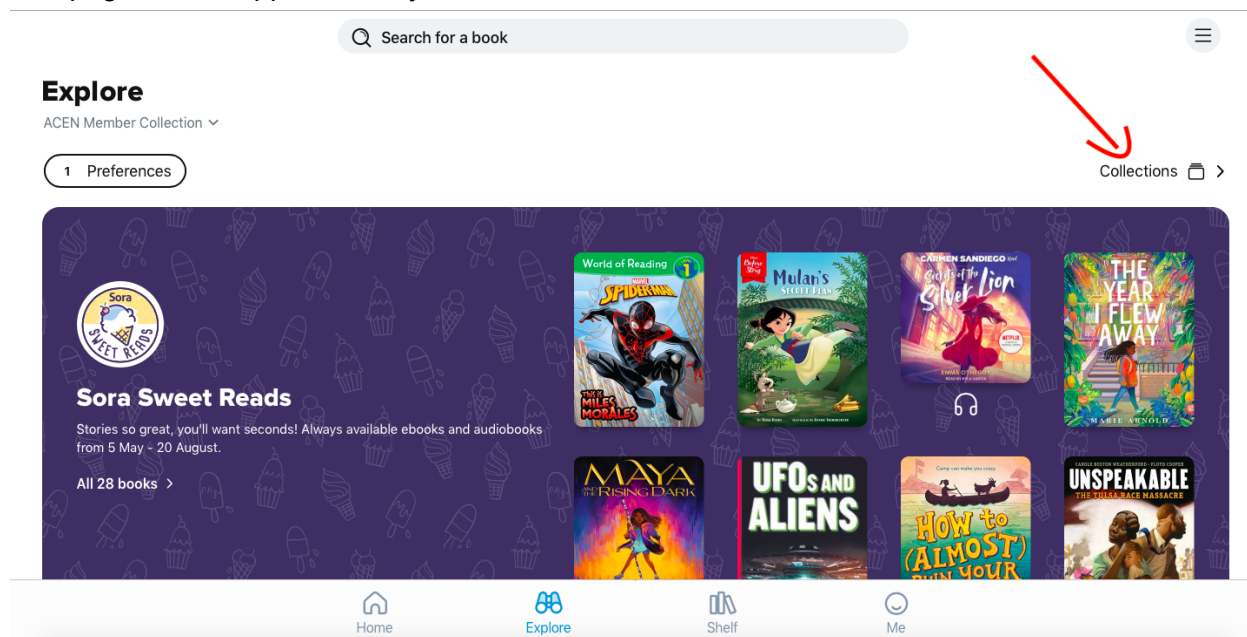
Search for a book

Explore

ACEN Member Collection

1 Preferences

Collections

Sora SWEET READS

Sora Sweet Reads

Stories so great, you'll want seconds! Always available ebooks and audiobooks from 5 May - 20 August.

All 28 books

World of Reading 1 MARVEL SPIDER-MAN THIS IS MILES MORALES

Before the Story Mulan's SECRET PLAN

CARMEN SANDIEGO Secrets of the Silver Lion NETFLIX EMMA OTHEGUY

THE YEAR I FLEW AWAY MARIE ARNOLD

MAYA AND THE RISING DARK

UFOs AND ALIENS

Camp can make you crazy... HOW TO (ALMOST) RUIN YOUR

CAROLE BOSTON WEATHERFORD • FLOYD COOPER UNSPEAKABLE THE TULSA RACE MASSACRE

Home

Explore

Shelf

Me